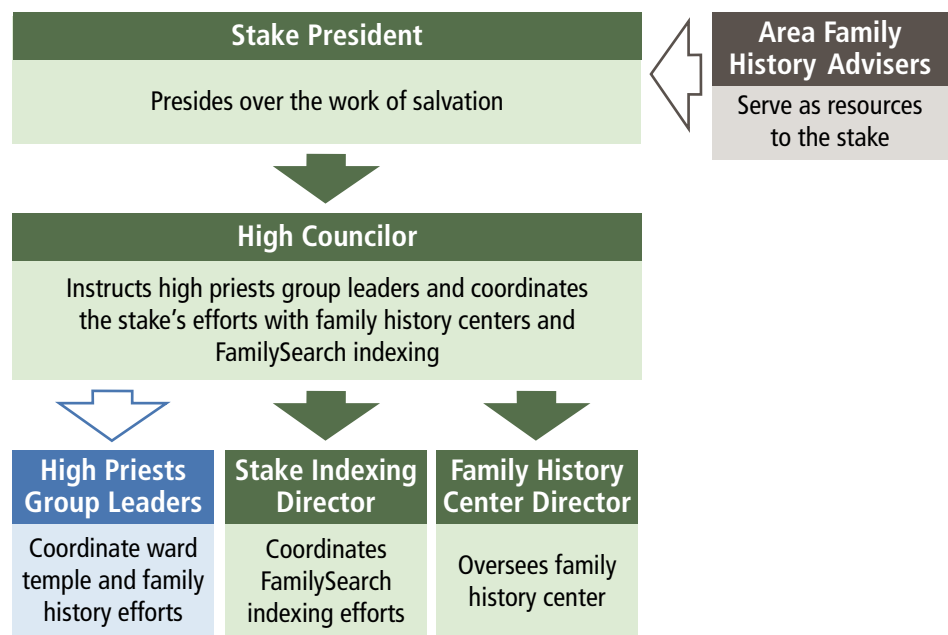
Stake President

Presides over the work of salvation

Area Family History Advisers

Serve as resources to the stake

High Councilor

Instructs high priests group leaders and coordinates the stake's efforts with family history centers and FamilySearch indexing

High Priests Group Leaders

Coordinate ward temple and family history efforts

Stake Indexing Director

Coordinates FamilySearch indexing efforts

Family History Center Director

Oversees family history center